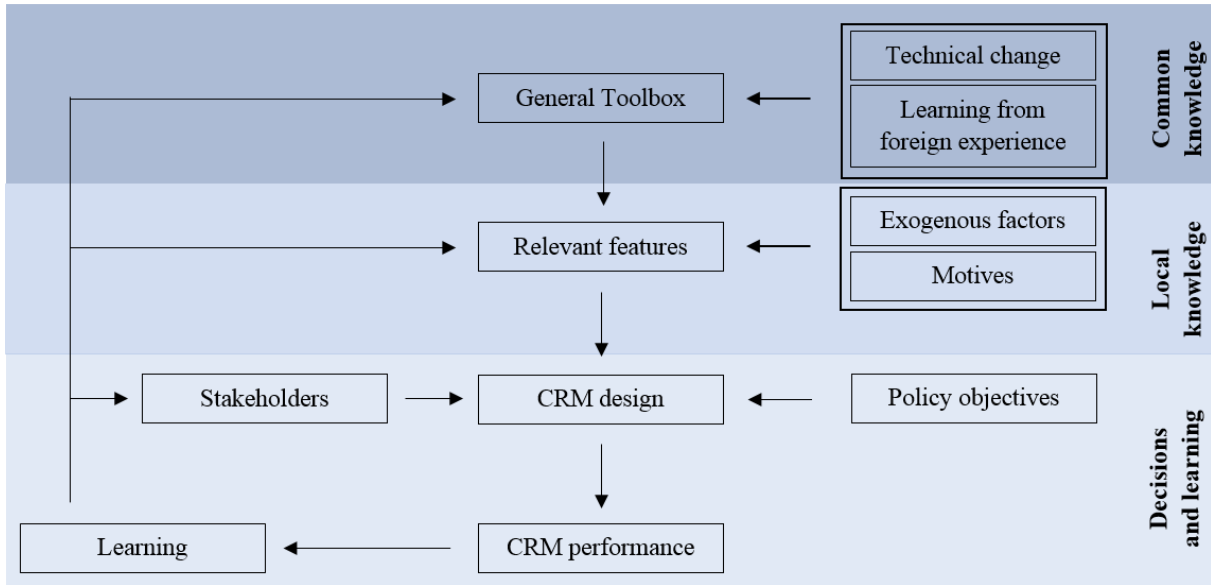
General Toolbox

Technical change

Learning from foreign experience

Common knowledge

Relevant features

Exogenous factors

Motives

Local knowledge

Stakeholders

CRM design

Policy objectives

Decisions and learning

Learning

CRM performance